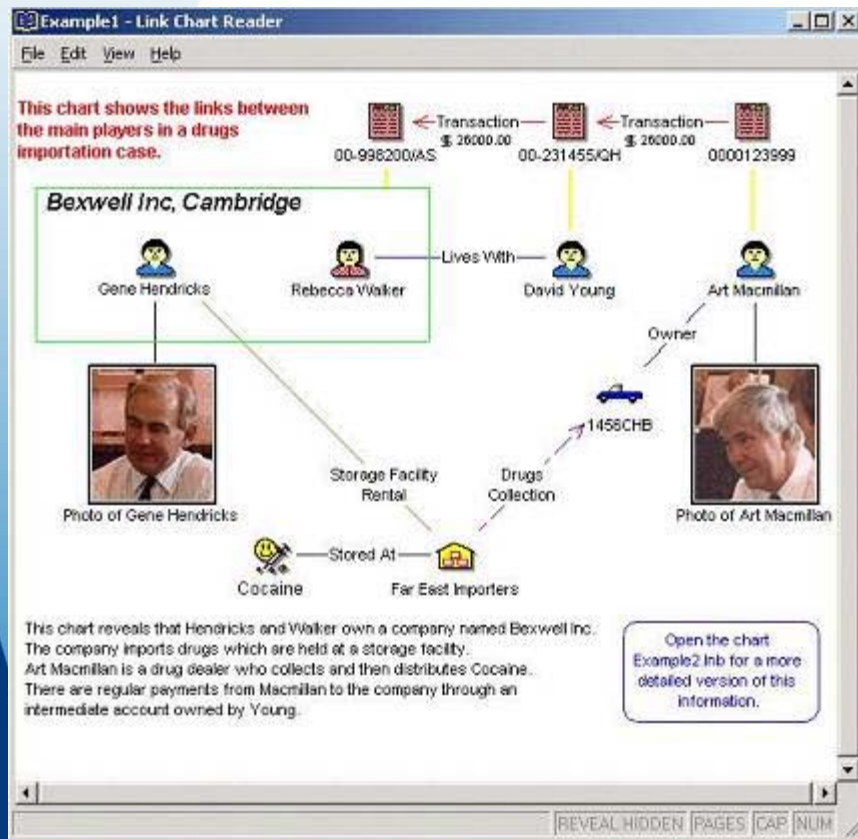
Example1 - Link Chart Reader

File Edit View Help

This chart shows the links between the main players in a drugs importation case.

00-998200/AS
Transaction
$ 26000.00
00-231455/QH
Transaction
$ 26000.00
0000123999

Bexwell Inc, Cambridge

Gene Hendricks
Rebecca Walker
Lives With
David Young
Art Macmillan

Owner

1456CHB

Photo of Gene Hendricks

Storage Facility Rental

Drugs Collection

Photo of Art Macmillan

Cocaine
Stored At
Far East Importers

This chart reveals that Hendricks and Walker own a company named Bexwell Inc. The company imports drugs which are held at a storage facility.
Art Macmillan is a drug dealer who collects and then distributes Cocaine.
There are regular payments from Macmillan to the company through an intermediate account owned by Young.

Open the chart Example2.lnb for a more detailed version of this information.

REVEAL HIDDEN PAGES CAP NUM